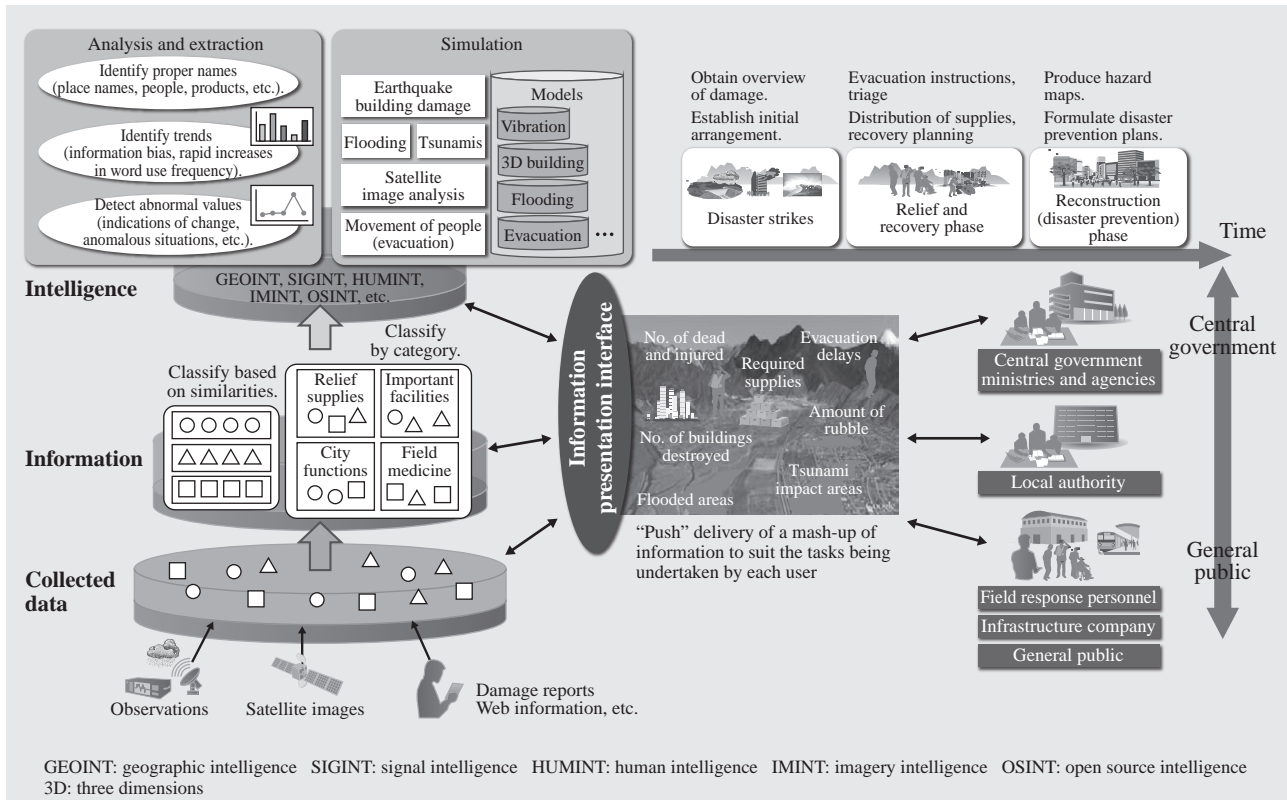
Analysis and extraction

Identify proper names (place names, people, products, etc.).

Identify trends (information bias, rapid increases in word use frequency).

Detect abnormal values (indications of change, anomalous situations, etc.).

Simulation

Earthquake building damage

Flooding

Tsunamis

Satellite image analysis

Movement of people (evacuation)

Models

Vibration

3D building

Flooding

Evacuation

...

GEOINT, SIGINT, HUMINT, IMINT, OSINT, etc.

Intelligence

Classify by category.

Classify based on similarities.

Relief supplies

Important facilities

City functions

Field medicine

Information

Collected data

Observations

Satellite images

Damage reports
Web information, etc.

Information presentation interface

No. of dead and injured

Required supplies

Evacuation delays

Amount of rubble

No. of buildings destroyed

Tsunami impact areas

Flooded areas

"Push" delivery of a mash-up of information to suit the tasks being undertaken by each user

Obtain overview of damage.
Establish initial arrangement.

Evacuation instructions, triage
Distribution of supplies, recovery planning

Produce hazard maps.
Formulate disaster prevention plans.

Disaster strikes

Relief and recovery phase

Reconstruction (disaster prevention) phase

Time

Central government

Central government ministries and agencies

Local authority

General public

Field response personnel

Infrastructure company

General public

GEOINT: geographic intelligence SIGINT: signal intelligence HUMINT: human intelligence IMINT: imagery intelligence OSINT: open source intelligence
3D: three dimensions